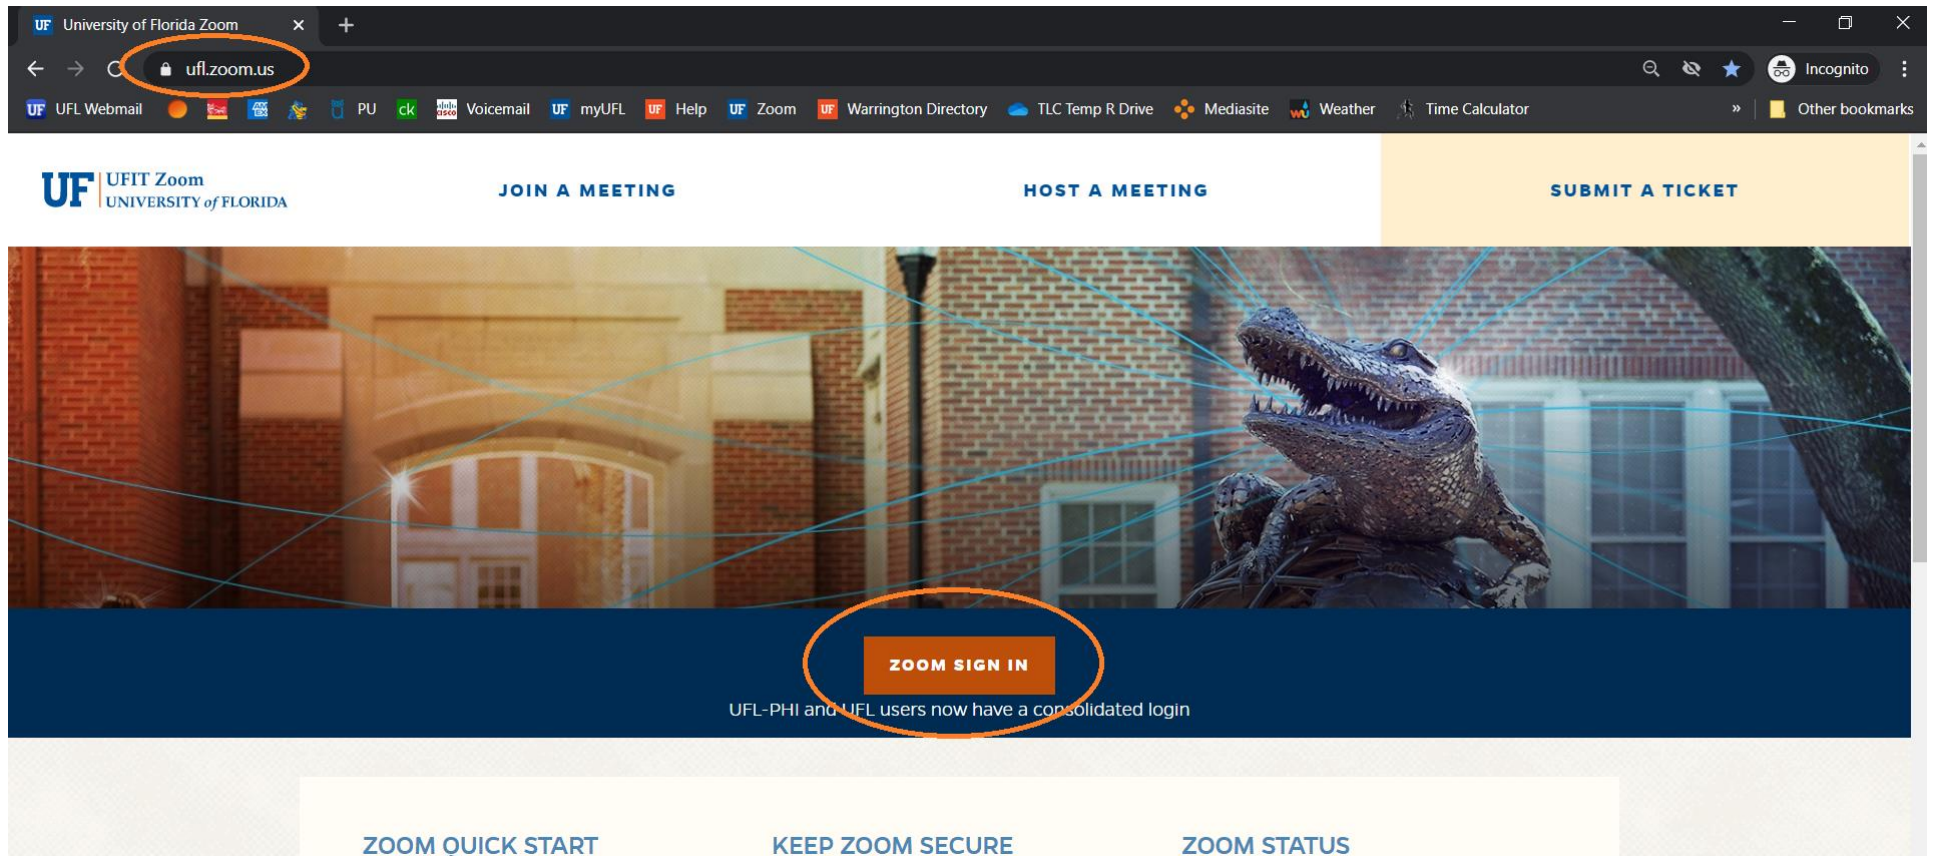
UF University of Florida Zoom ×
+
ufl.zoom.us
Incognito
UF UFL Webmail PU ck Voicemail UF myUFL UF Help UF Zoom UF Warrington Directory TLC Temp R Drive Mediasite Weather Time Calculator » Other bookmarks

UF UFIT Zoom UNIVERSITY of FLORIDA
JOIN A MEETING
HOST A MEETING
SUBMIT A TICKET

ZOOM SIGN IN
UFL-PHI and UFL users now have a consolidated login

ZOOM QUICK START
KEEP ZOOM SECURE
ZOOM STATUS